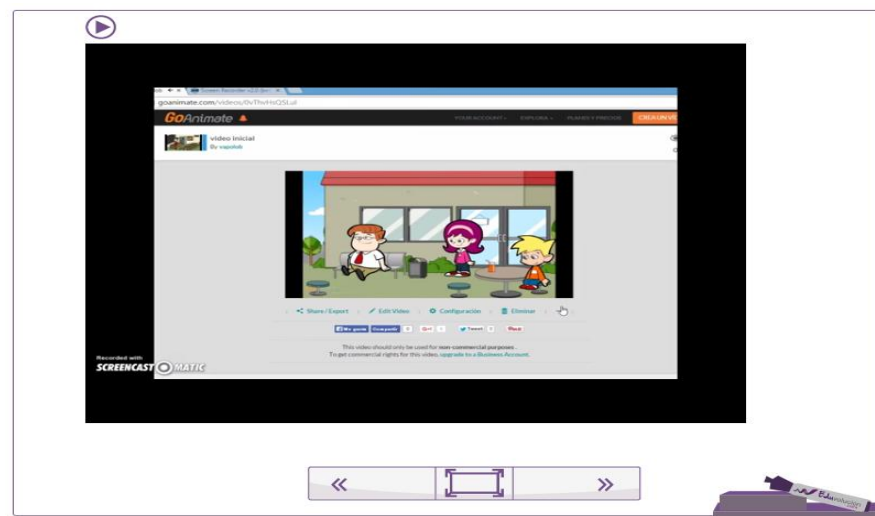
goanimate.com/videos/0vThvHsQSLul

GoAnimate

YOUR ACCOUNT · EXPLORA · PLANES Y PRECIOS · CREA UN VI

video inicial
By vapolob

Share / Export · Edit Video · Configuración · Eliminar

Me gusta · Compartir · 0 · G+1 · 1 · Tweet · 0 · Pin it

This video should only be used for non-commercial purposes.
To get commercial rights for this video, upgrade to a Business Account.

Recorded with
SCREENCAST-O-MATIC

«
»